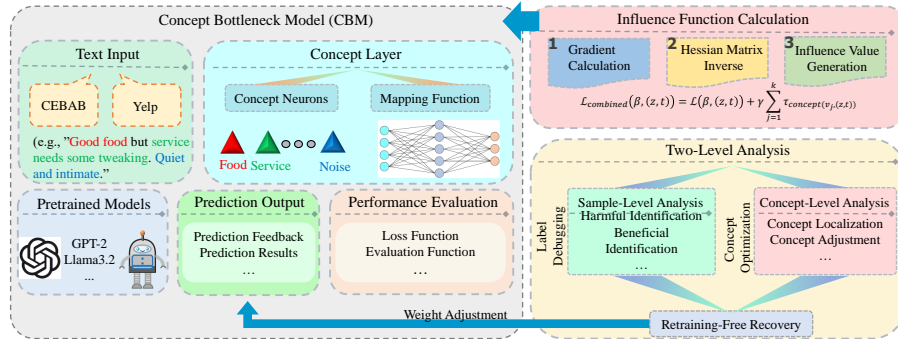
Concept Bottleneck Model (CBM)

Text Input

CEBAB

Yelp

(e.g., "Good food but service needs some tweaking. Quiet and intimate."

Concept Layer

Concept Neurons

Mapping Function

Food Service Noise

Pretrained Models

GPT-2
Llama3.2
...

Prediction Output

Prediction Feedback
Prediction Results
...

Performance Evaluation

Loss Function
Evaluation Function
...

Influence Function Calculation

1 Gradient Calculation

2 Hessian Matrix Inverse

3 Influence Value Generation

$\mathcal{L}_{combined}(\beta,(z,t)) = \mathcal{L}(\beta,(z,t)) + \gamma \sum_{j=1}^{k} \tau_{concept(v_j,(z,t))}$

Two-Level Analysis

Label Debugging

Sample-Level Analysis
Harmful Identification
Beneficial Identification
...

Concept Optimization

Concept-Level Analysis
Concept Localization
Concept Adjustment
...

Weight Adjustment

Retraining-Free Recovery